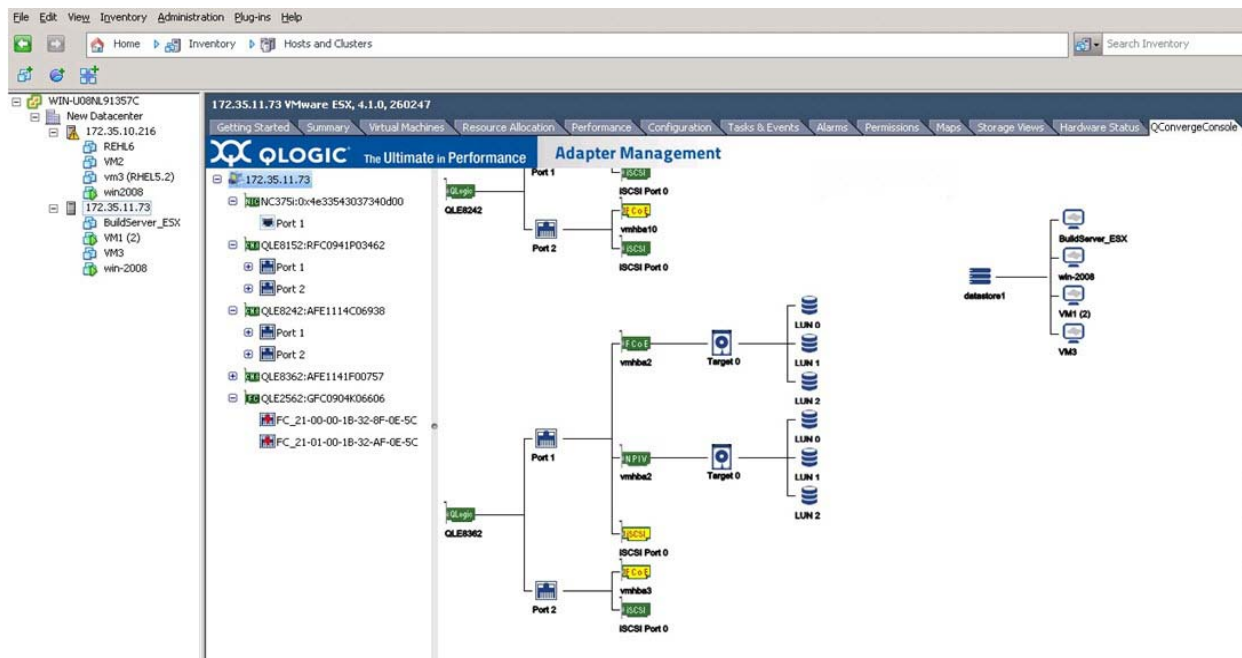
File Edit View Inventory Administration Plug-ins Help

Home Inventory Hosts and Clusters

Search Inventory

WIN-U08NL91357C
New Datacenter
172.35.10.216
REHL6
VM2
vm3 (RHEL5.2)
win2008
172.35.11.73
BuildServer_ESX
VM1 (2)
VM3
win-2008

172.35.11.73 VMware ESX, 4.1.0, 260247

Getting Started | Summary | Virtual Machines | Resource Allocation | Performance | Configuration | Tasks & Events | Alarms | Permissions | Maps | Storage Views | Hardware Status | QConvergeConsole

QLOGIC The Ultimate in Performance

Adapter Management

172.35.11.73
NC375i:0x4e33543037340d00
Port 1
QLE8152:RFC0941P03462
Port 1
Port 2
QLE8242:AFE1114C06938
Port 1
Port 2
QLE8362:AFE1141F00757
QLE2562:GFC0904K06606
FC_21-00-00-1B-32-8F-0E-5C
FC_21-01-00-1B-32-AF-0E-5C

QLogic
QLE8242
Port 1
iSCSI
iSCSI Port 0
Port 2
FCoE
vmhba10
iSCSI
iSCSI Port 0

BuildServer_ESX
datastore1
win-2008
VM1 (2)
VM3

FCoE
vmhba2
Target 0
LUN 0
LUN 1
LUN 2
Port 1
NPIV
vmhba2
Target 0
LUN 0
LUN 1
LUN 2
QLogic
QLE8362
iSCSI
iSCSI Port 0
Port 2
FCoE
vmhba3
iSCSI
iSCSI Port 0